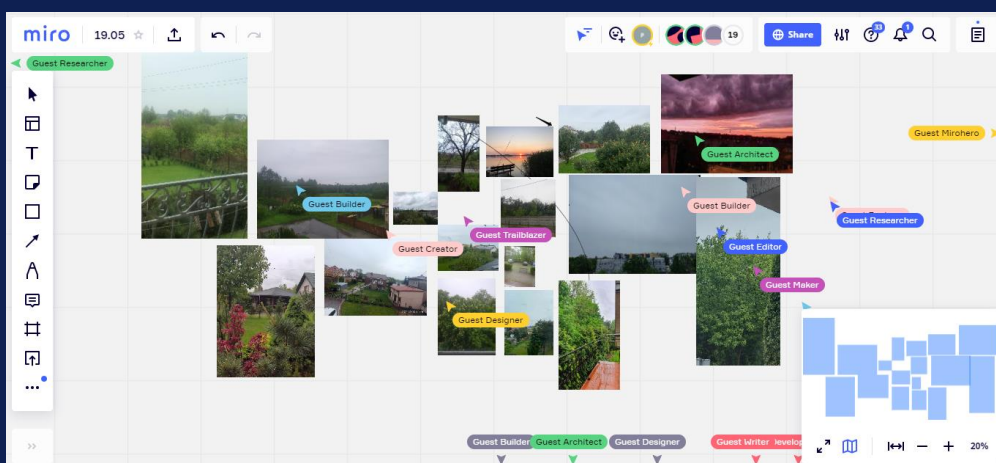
miro 19.05

19

Share

33

1

Guest Researcher

Guest Mirohero

Guest Architect

Guest Builder

Guest Builder

Guest Researcher

Guest Creator

Guest Trailblazer

Guest Editor

Guest Maker

Guest Designer

Guest Builder Guest Architect Guest Designer Guest Writer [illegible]evelop

20%